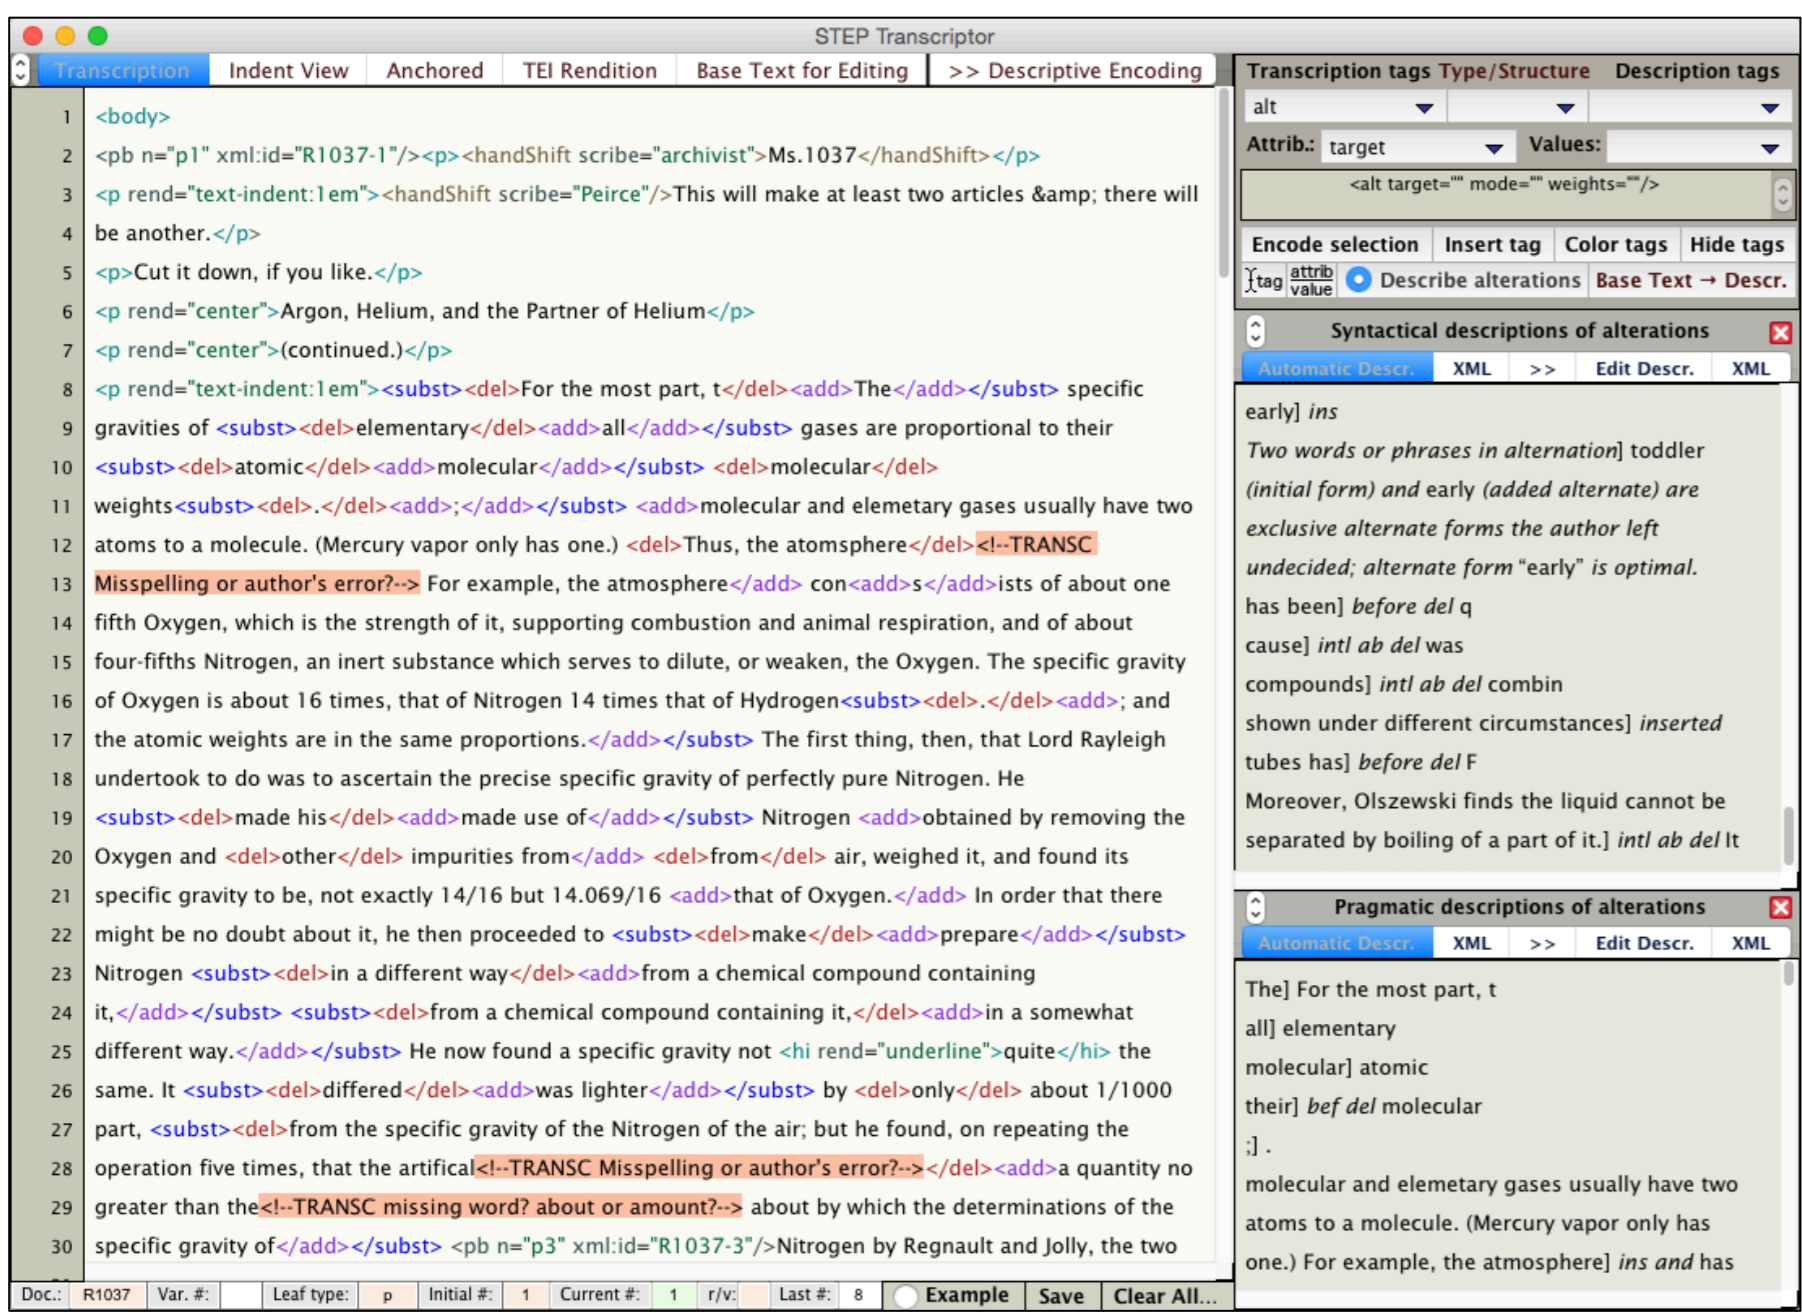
STEP Transcriptor

Transcription | Indent View | Anchored | TEI Rendition | Base Text for Editing | >> Descriptive Encoding

1 <body>
2 <pb n="p1" xml:id="R1037-1"/><p><handShift scribe="archivist">Ms.1037</handShift></p>
3 <p rend="text-indent:1em"><handShift scribe="Peirce"/>This will make at least two articles &amp; there will
4 be another.</p>
5 <p>Cut it down, if you like.</p>
6 <p rend="center">Argon, Helium, and the Partner of Helium</p>
7 <p rend="center">(continued.)</p>
8 <p rend="text-indent:1em"><subst><del>For the most part, t</del><add>The</add></subst> specific
9 gravities of <subst><del>elementary</del><add>all</add></subst> gases are proportional to their
10 <subst><del>atomic</del><add>molecular</add></subst> <del>molecular</del>
11 weights<subst><del>.</del><add>;</add></subst> <add>molecular and elemetary gases usually have two
12 atoms to a molecule. (Mercury vapor only has one.) <del>Thus, the atomsphere</del><!--TRANSC
13 Misspelling or author's error?--> For example, the atmosphere</add> con<add>s</add>ists of about one
14 fifth Oxygen, which is the strength of it, supporting combustion and animal respiration, and of about
15 four-fifths Nitrogen, an inert substance which serves to dilute, or weaken, the Oxygen. The specific gravity
16 of Oxygen is about 16 times, that of Nitrogen 14 times that of Hydrogen<subst><del>.</del><add>; and
17 the atomic weights are in the same proportions.</add></subst> The first thing, then, that Lord Rayleigh
18 undertook to do was to ascertain the precise specific gravity of perfectly pure Nitrogen. He
19 <subst><del>made his</del><add>made use of</add></subst> Nitrogen <add>obtained by removing the
20 Oxygen and <del>other</del> impurities from</add> <del>from</del> air, weighed it, and found its
21 specific gravity to be, not exactly 14/16 but 14.069/16 <add>that of Oxygen.</add> In order that there
22 might be no doubt about it, he then proceeded to <subst><del>make</del><add>prepare</add></subst>
23 Nitrogen <subst><del>in a different way</del><add>from a chemical compound containing
24 it,</add></subst> <subst><del>from a chemical compound containing it,</del><add>in a somewhat
25 different way.</add></subst> He now found a specific gravity not <hi rend="underline">quite</hi> the
26 same. It <subst><del>differed</del><add>was lighter</add></subst> by <del>only</del> about 1/1000
27 part, <subst><del>from the specific gravity of the Nitrogen of the air; but he found, on repeating the
28 operation five times, that the artifical<!--TRANSC Misspelling or author's error?--></del><add>a quantity no
29 greater than the<!--TRANSC missing word? about or amount?--> about by which the determinations of the
30 specific gravity of</add></subst> <pb n="p3" xml:id="R1037-3"/>Nitrogen by Regnault and Jolly, the two

Doc.: R1037 | Var. #: | Leaf type: p | Initial #: 1 | Current #: 1 | r/v: | Last #: 8 | Example | Save | Clear All...

Transcription tags Type/Structure Description tags
alt
Attrib.: target Values:
<alt target="" mode="" weights=""/>
Encode selection | Insert tag | Color tags | Hide tags
tag attrib value | Describe alterations | Base Text → Descr.

Syntactical descriptions of alterations
Automatic Descr. | XML | >> | Edit Descr. | XML
early] ins
Two words or phrases in alternation] toddler (initial form) and early (added alternate) are exclusive alternate forms the author left undecided; alternate form "early" is optimal.
has been] before del q
cause] intl ab del was
compounds] intl ab del combin
shown under different circumstances] inserted
tubes has] before del F
Moreover, Olszewski finds the liquid cannot be separated by boiling of a part of it.] intl ab del It

Pragmatic descriptions of alterations
Automatic Descr. | XML | >> | Edit Descr. | XML
The] For the most part, t
all] elementary
molecular] atomic
their] bef del molecular
;] .
molecular and elemetary gases usually have two atoms to a molecule. (Mercury vapor only has one.) For example, the atmosphere] ins and has